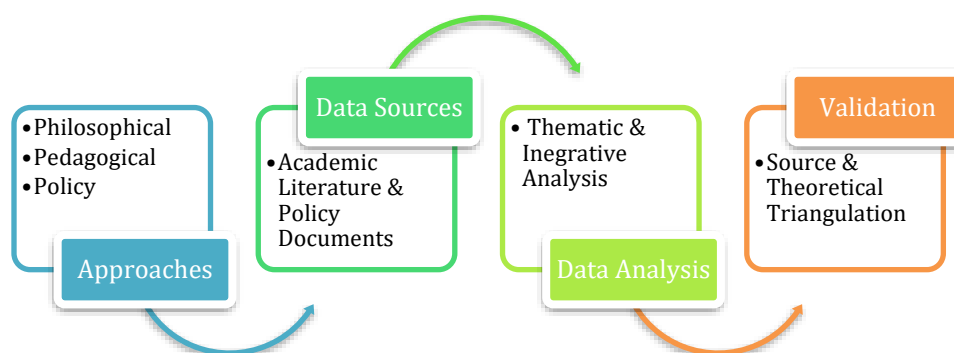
•Philosophical
•Pedagogical
•Policy

Approaches

Data Sources

•Academic Literature & Policy Documents

• Thematic & Inegrative Analysis

Data Analysis

Validation

•Source & Theoretical Triangulation